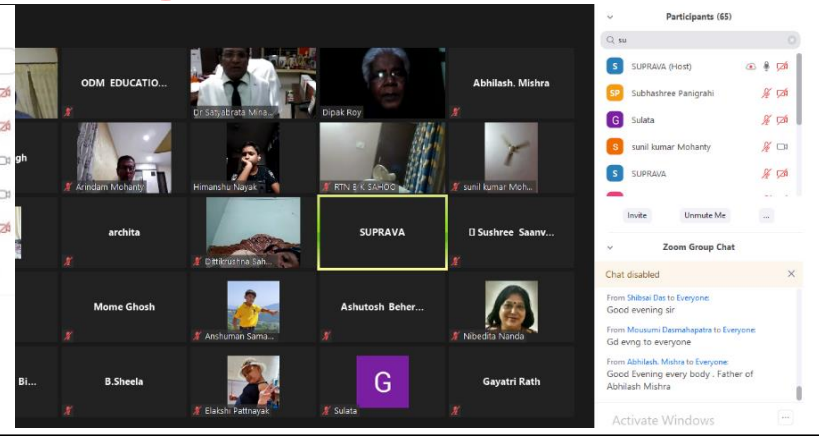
gh

ODM EDUCATIO...

Dr Satyabrata Mina...

Dipak Roy

Abhilash. Mishra

Arindam Mohanty

Himanshu Nayak

RTN B K SAHOO

sunil kumar Moh...

archita

Dibyakrushna Sah...

SUPRAVA

Sushree Saanv...

Mome Ghosh

Anshuman Sama...

Ashutosh Beher...

Nibedita Nanda

Bi...

B.Sheela

Elakshi Pattnayak

G

Sulata

Gayatri Rath

Participants (65)

su

S SUPRAVA (Host)

SP Subhashree Panigrahi

G Sulata

S sunil kumar Mohanty

S SUPRAVA

Invite

Unmute Me

...

Zoom Group Chat

Chat disabled

From Shibsai Das to Everyone:
Good evening sir

From Mousumi Dasmahapatra to Everyone:
Gd evng to everyone

From Abhilash. Mishra to Everyone:
Good Evening every body . Father of Abhilash Mishra

Activate Windows